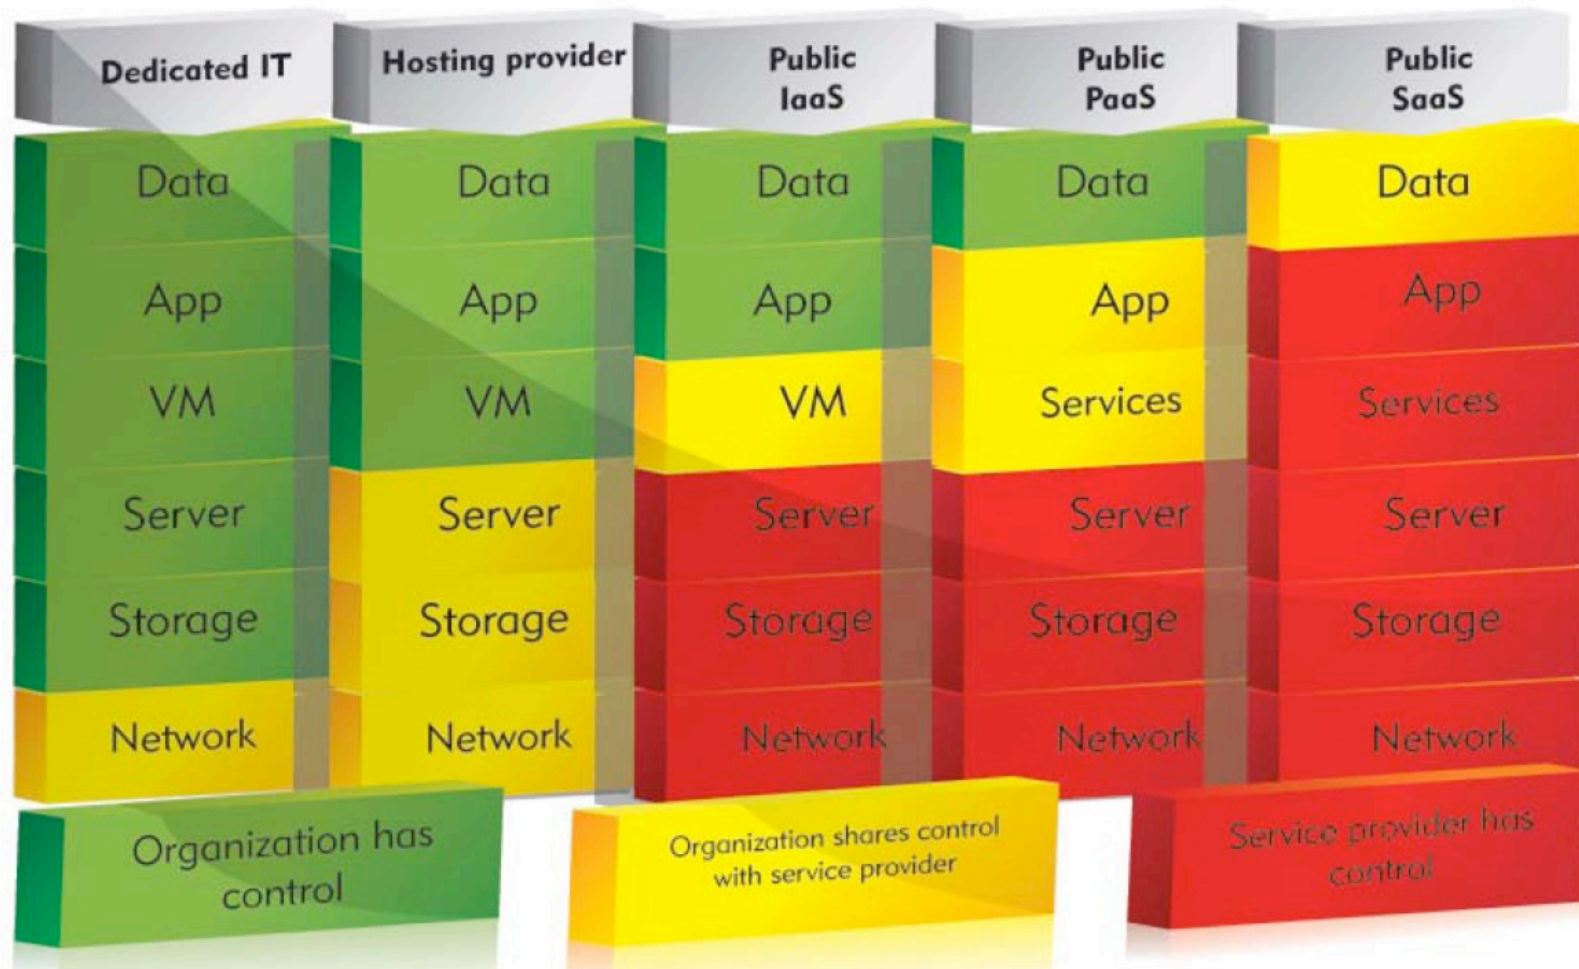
| Dedicated IT | Hosting provider | Public IaaS | Public PaaS | Public SaaS |
|---|---|---|---|---|
| Data | Data | Data | Data | Data |
| App | App | App | App | App |
| VM | VM | VM | Services | Services |
| Server | Server | Server | Server | Server |
| Storage | Storage | Storage | Storage | Storage |
| Network | Network | Network | Network | Network |

Organization has control

Organization shares control with service provider

Service provider has control